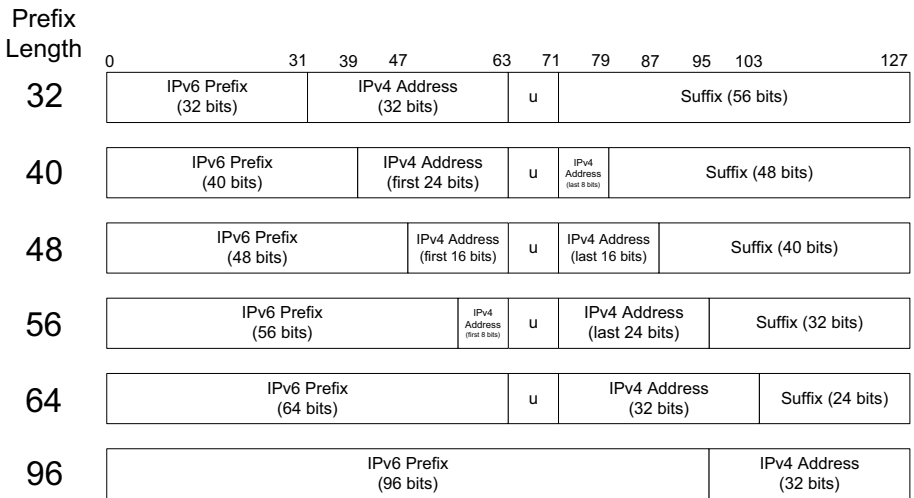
Prefix Length

| | 0 31 | 39 47 63 | 71 | 79 87 95 103 127 |
|---|---|---|---|---|
| 32 | IPv6 Prefix (32 bits) | IPv4 Address (32 bits) | u | Suffix (56 bits) |

| 40 | IPv6 Prefix (40 bits) | IPv4 Address (first 24 bits) | u | IPv4 Address (last 8 bits) | Suffix (48 bits) |
|---|---|---|---|---|---|

| 48 | IPv6 Prefix (48 bits) | IPv4 Address (first 16 bits) | u | IPv4 Address (last 16 bits) | Suffix (40 bits) |
|---|---|---|---|---|---|

| 56 | IPv6 Prefix (56 bits) | IPv4 Address (first 8 bits) | u | IPv4 Address (last 24 bits) | Suffix (32 bits) |
|---|---|---|---|---|---|

| 64 | IPv6 Prefix (64 bits) | u | IPv4 Address (32 bits) | Suffix (24 bits) |
|---|---|---|---|---|

| 96 | IPv6 Prefix (96 bits) | IPv4 Address (32 bits) |
|---|---|---|